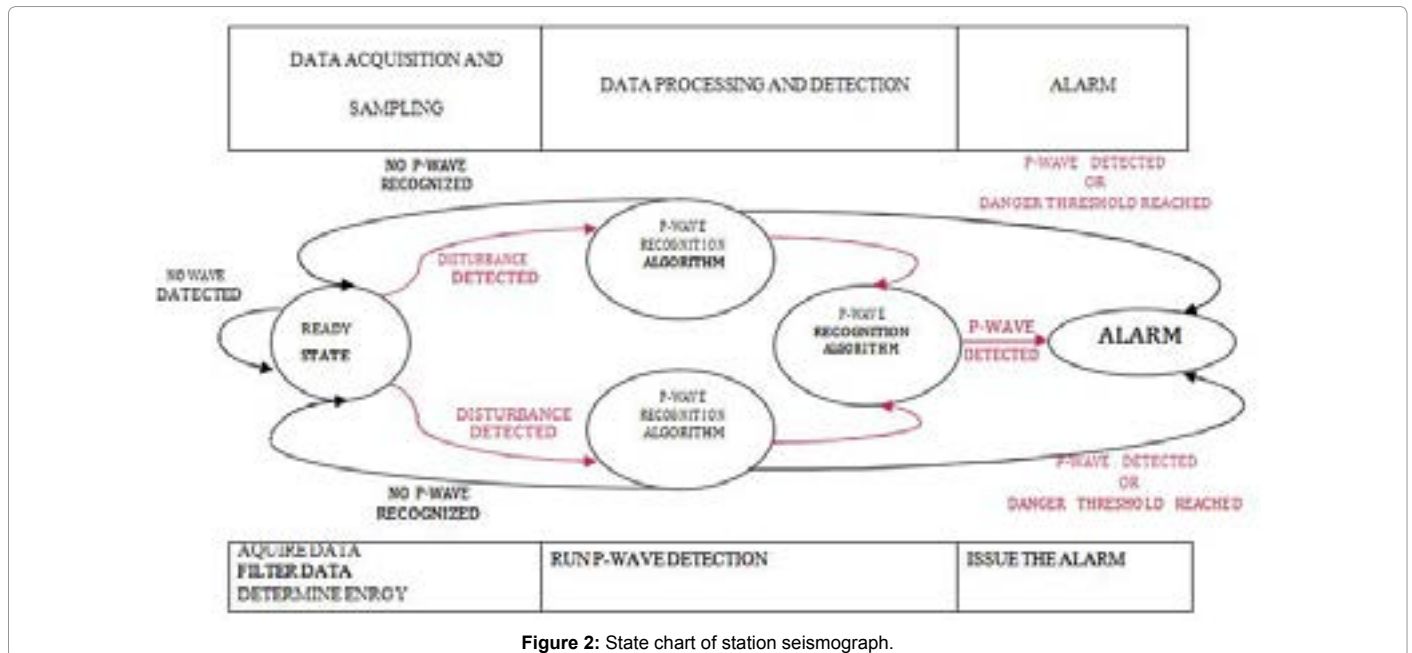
| DATA ACQUISITION AND SAMPLING | DATA PROCESSING AND DETECTION | ALARM |
|---|---|---|

NO P-WAVE RECOGNIZED

P-WAVE DETECTED OR DANGER THRESHOLD REACHED

NO WAVE DATECTED

DISTURBANCE DETECTED

P-WAVE RECOGNITION ALGORITHM

READY STATE

P-WAVE RECOGNITION ALGORITHM

P-WAVE DETECTED

ALARM

DISTURBANCE DETECTED

P-WAVE RECOGNITION ALGORITHM

NO P-WAVE RECOGNIZED

P-WAVE DETECTED OR DANGER THRESHOLD REACHED

| AQUIRE DATA FILTER DATA DETERMINE ENROY | RUN P-WAVE DETECTION | ISSUE THE ALARM |
|---|---|---|

**Figure 2:** State chart of station seismograph.